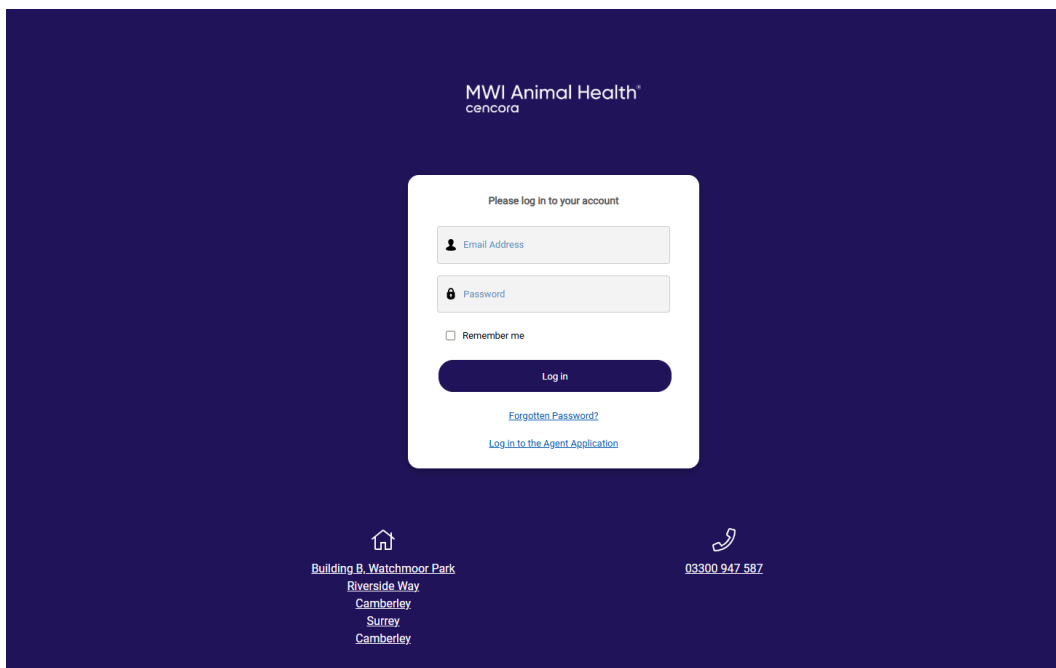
MWI Animal Health®
cencora

Please log in to your account

Email Address

Password

Remember me

Log in

Forgotten Password?

Log in to the Agent Application

Building B, Watchmoor Park
Riverside Way
Camberley
Surrey
Camberley

03300 947 587